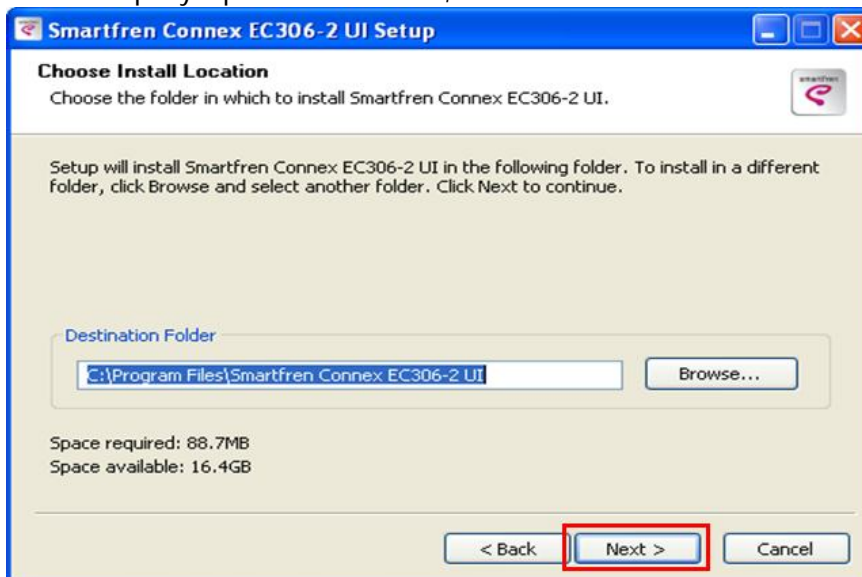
Smartfren Connex EC306-2 UI Setup

Choose Install Location
Choose the folder in which to install Smartfren Connex EC306-2 UI.

smartfren

Setup will install Smartfren Connex EC306-2 UI in the following folder. To install in a different folder, click Browse and select another folder. Click Next to continue.

Destination Folder

C:\Program Files\Smartfren Connex EC306-2 UI

Browse...

Space required: 88.7MB
Space available: 16.4GB

< Back
Next >
Cancel